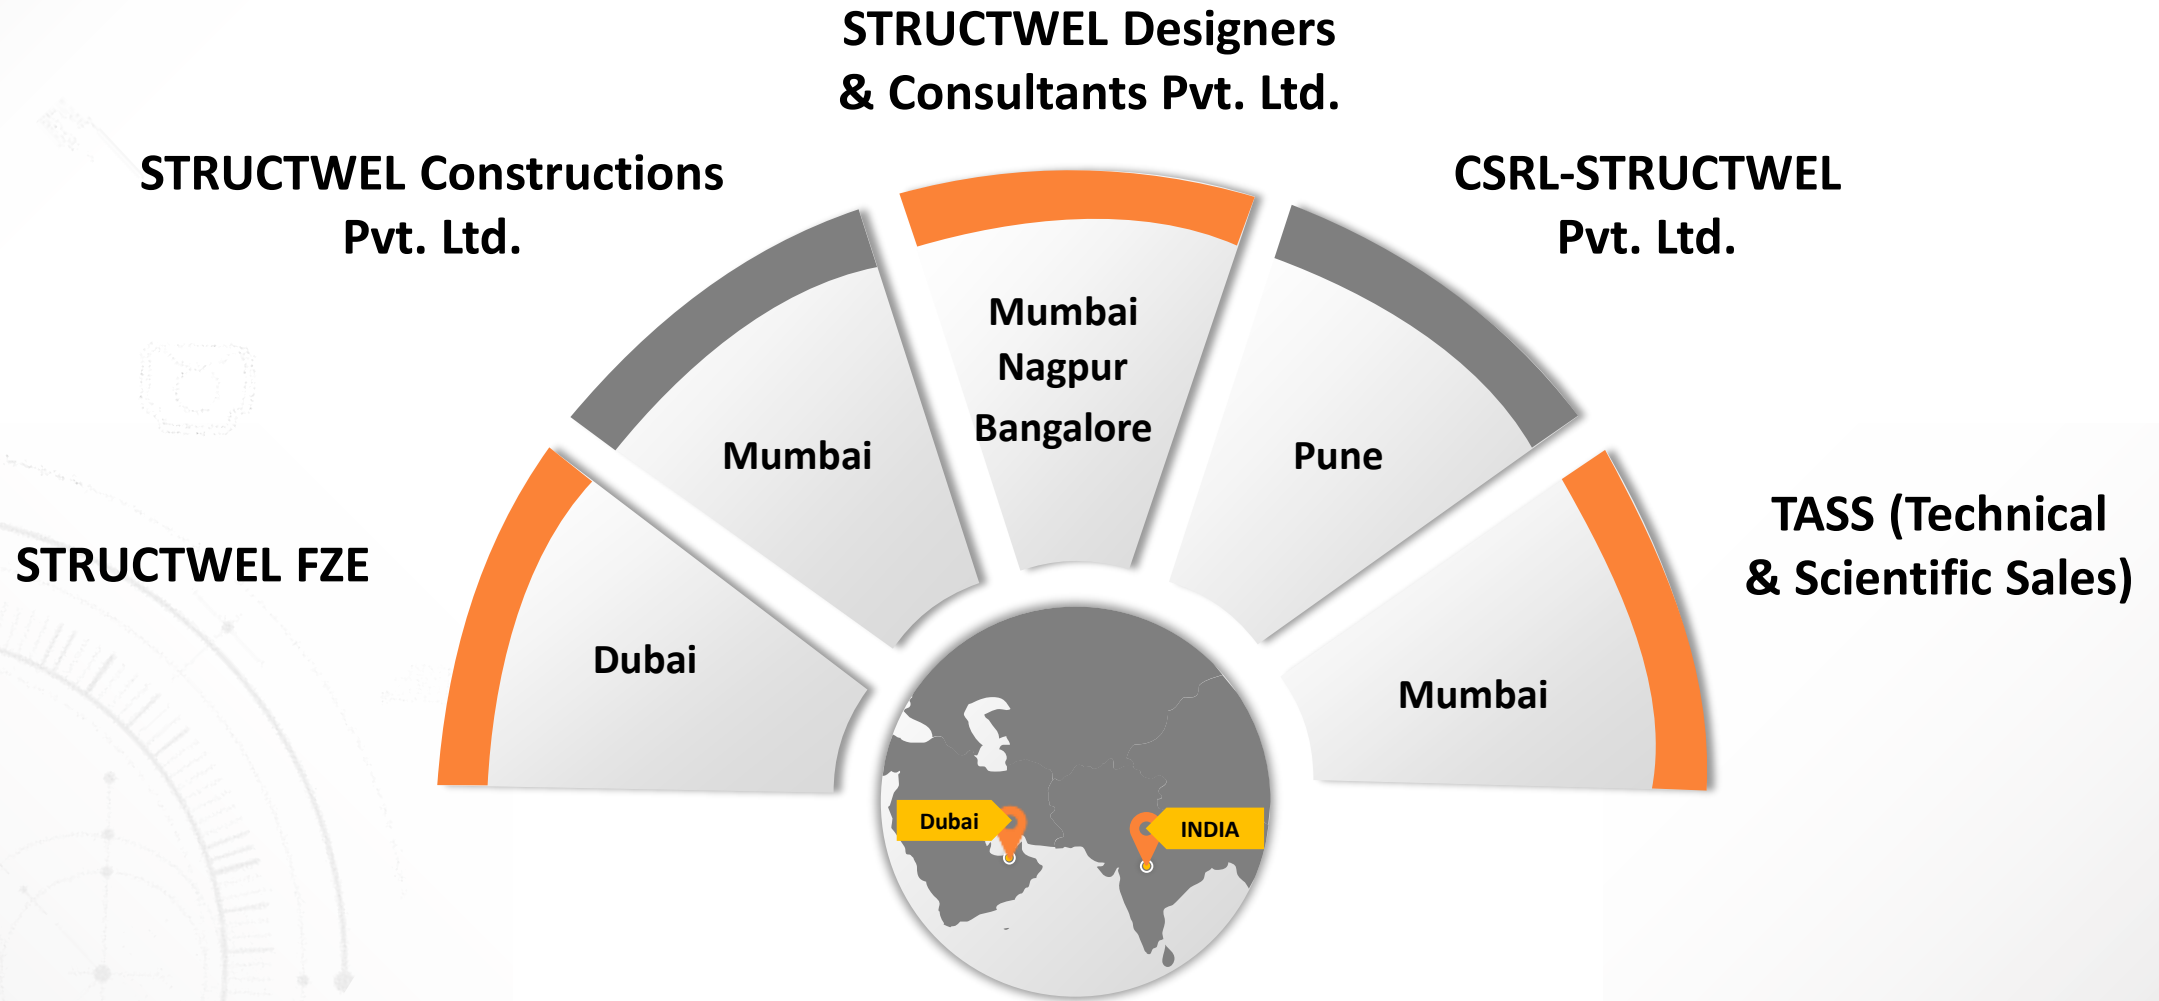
STRUCTWEL Designers & Consultants Pvt. Ltd.

STRUCTWEL Constructions Pvt. Ltd.

CSRL-STRUCTWEL Pvt. Ltd.

Mumbai
Nagpur
Bangalore

Mumbai

Pune

TASS (Technical & Scientific Sales)

STRUCTWEL FZE

Dubai

Mumbai

Dubai

INDIA